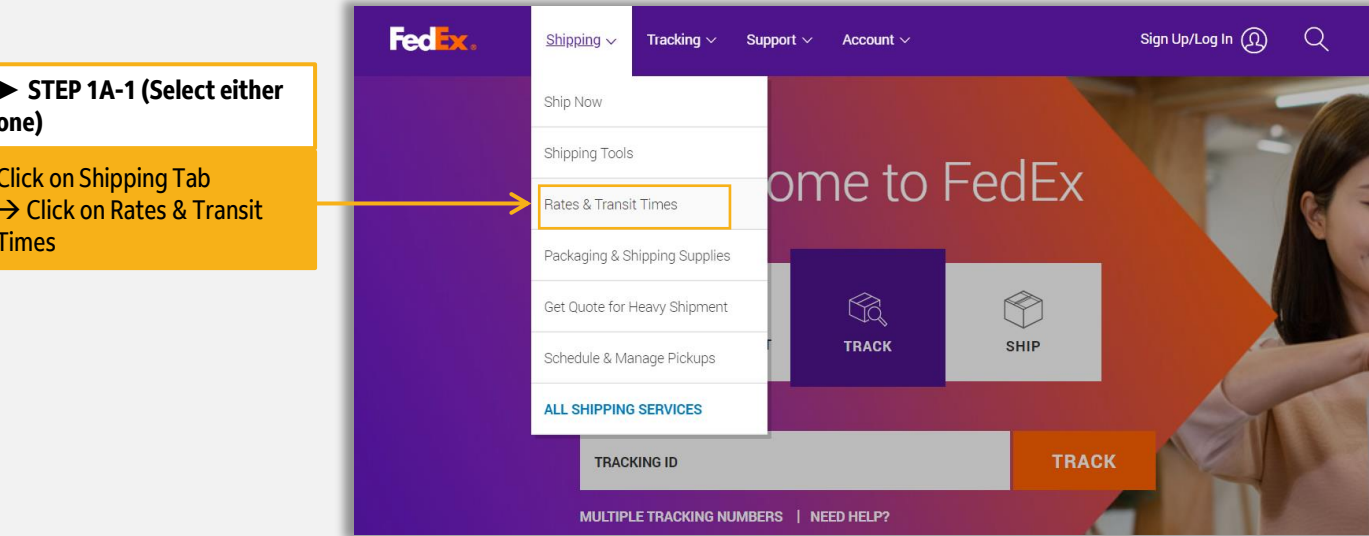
► STEP 1A-1 (Select either one)

Click on Shipping Tab → Click on Rates & Transit Times

FedEx.

Shipping ∨ Tracking ∨ Support ∨ Account ∨

Sign Up/Log In

Ship Now

Shipping Tools

Rates & Transit Times

Packaging & Shipping Supplies

Get Quote for Heavy Shipment

Schedule & Manage Pickups

ALL SHIPPING SERVICES

ome to FedEx

T

TRACK

SHIP

TRACKING ID

TRACK

MULTIPLE TRACKING NUMBERS | NEED HELP?